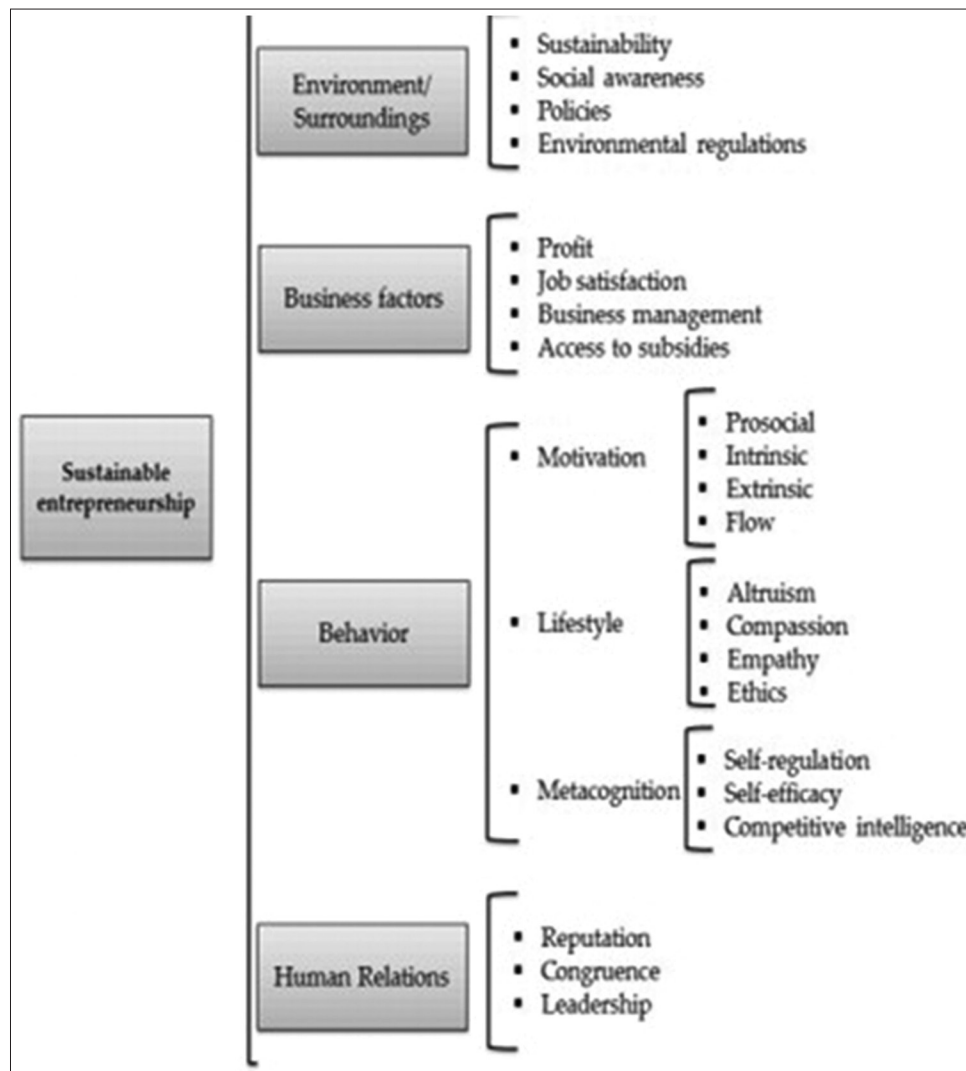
Sustainable entrepreneurship

Environment/ Surroundings

- Sustainability
- Social awareness
- Policies
- Environmental regulations

Business factors

- Profit
- Job satisfaction
- Business management
- Access to subsidies

Behavior

- Motivation
  - Prosocial
  - Intrinsic
  - Extrinsic
  - Flow
- Lifestyle
  - Altruism
  - Compassion
  - Empathy
  - Ethics
- Metacognition
  - Self-regulation
  - Self-efficacy
  - Competitive intelligence

Human Relations

- Reputation
- Congruence
- Leadership